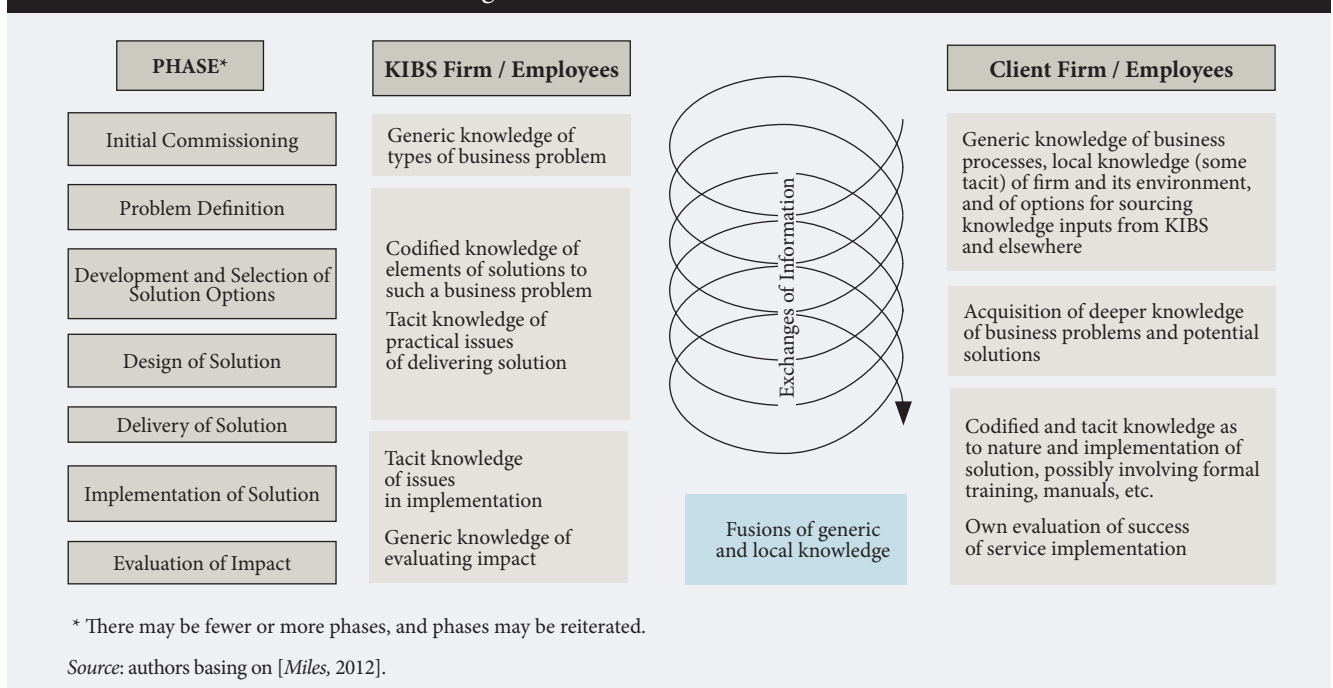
PHASE*

Initial Commissioning

Problem Definition

Development and Selection of Solution Options

Design of Solution

Delivery of Solution

Implementation of Solution

Evaluation of Impact

KIBS Firm / Employees

Generic knowledge of types of business problem

Codified knowledge of elements of solutions to such a business problem

Tacit knowledge of practical issues of delivering solution

Tacit knowledge of issues in implementation

Generic knowledge of evaluating impact

Exchanges of Information

Fusions of generic and local knowledge

Client Firm / Employees

Generic knowledge of business processes, local knowledge (some tacit) of firm and its environment, and of options for sourcing knowledge inputs from KIBS and elsewhere

Acquisition of deeper knowledge of business problems and potential solutions

Codified and tacit knowledge as to nature and implementation of solution, possibly involving formal training, manuals, etc.

Own evaluation of success of service implementation

* There may be fewer or more phases, and phases may be reiterated.

Source: authors basing on [Miles, 2012].